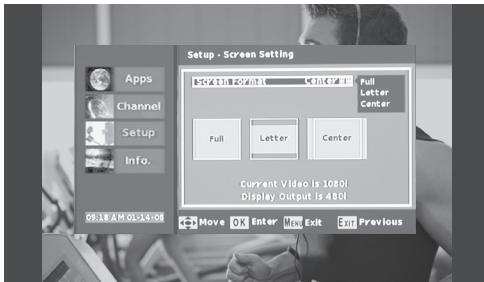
Apps
Channel
Setup
Info.
09:18 AM 01-14-08

Setup - Screen Setting
Screen Format
Center
Full
Letter
Center

Full
Letter
Center

Current Video is 1080i
Display Output is 480i

Move OK Enter Menu Exit Exit Previous